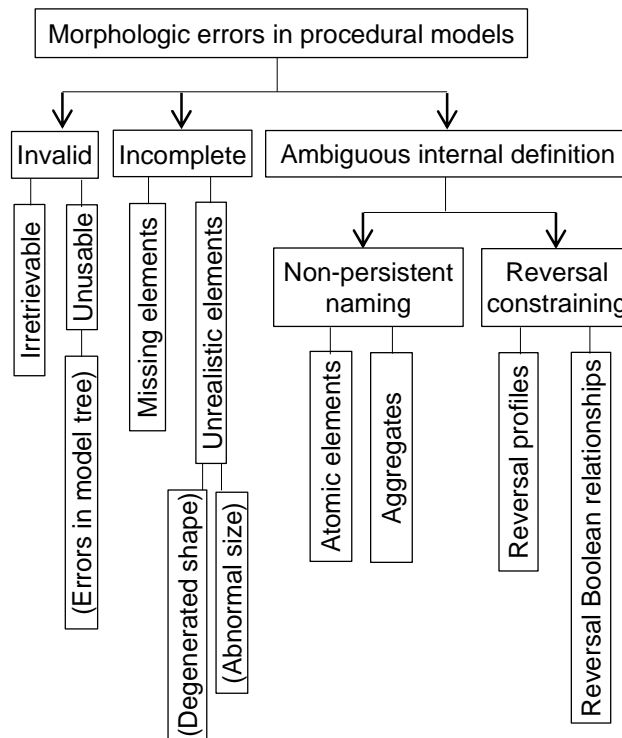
Morphologic errors in procedural models

Invalid

Irretrievable

Unusable

(Errors in model tree)

Incomplete

Missing elements

Unrealistic elements

(Degenerated shape)

(Abnormal size)

Ambiguous internal definition

Non-persistent naming

Atomic elements

Aggregates

Reversal constraining

Reversal profiles

Reversal Boolean relationships